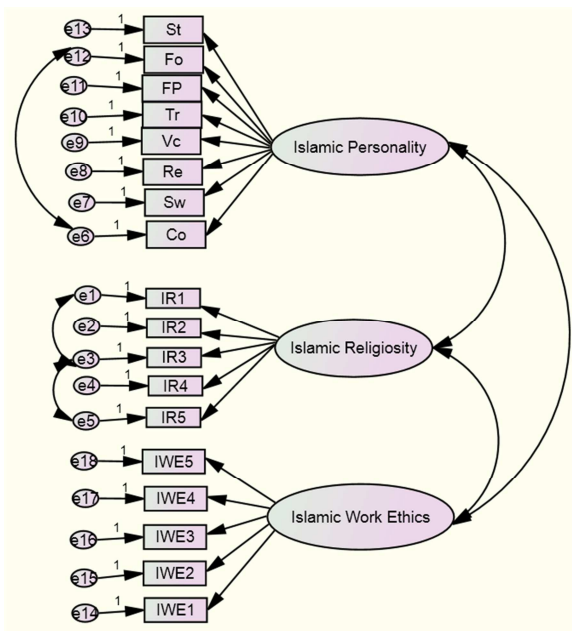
e13 1 St
e12 1 Fo
e11 1 FP
e10 1 Tr
e9 1 Vc
e8 1 Re
e7 1 Sw
e6 1 Co
Islamic Personality
e1 1 IR1
e2 1 IR2
e3 1 IR3
e4 1 IR4
e5 1 IR5
Islamic Religiosity
e18 1 IWE5
e17 1 IWE4
e16 1 IWE3
e15 1 IWE2
e14 1 IWE1
Islamic Work Ethics